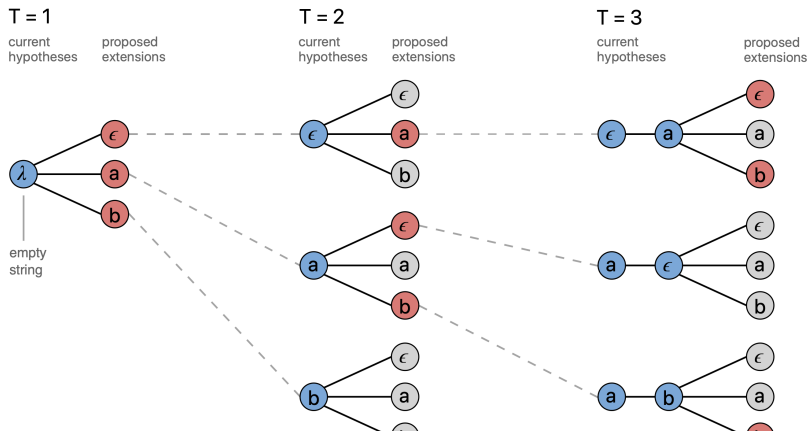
T = 1

current hypotheses

proposed extensions

$\lambda$

empty string

$\epsilon$

a

b

T = 2

current hypotheses

proposed extensions

$\epsilon$

$\epsilon$

a

b

a

$\epsilon$

a

b

b

$\epsilon$

a

T = 3

current hypotheses

proposed extensions

$\epsilon$

a

$\epsilon$

a

b

a

$\epsilon$

$\epsilon$

a

b

a

b

$\epsilon$

a